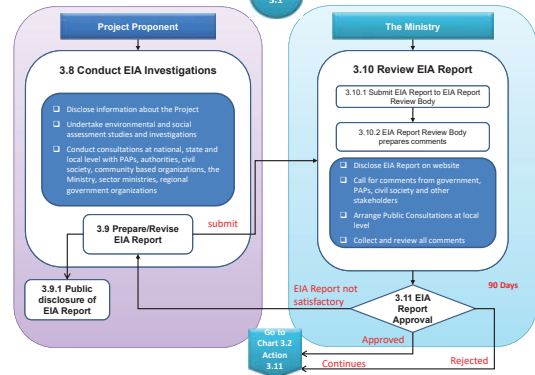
3.1

Project Proponent

3.8 Conduct EIA Investigations

❑ Disclose information about the Project

❑ Undertake environmental and social assessment studies and investigations

❑ Conduct consultations at national, state and local level with PAPs, authorities, civil society, community based organizations, the Ministry, sector ministries, regional government organizations

3.9 Prepare/Revise EIA Report

submit

3.9.1 Public disclosure of EIA Report

The Ministry

3.10 Review EIA Report

3.10.1 Submit EIA Report to EIA Report Review Body

3.10.2 EIA Report Review Body prepares comments

❑ Disclose EIA Report on website

❑ Call for comments from government, PAPs, civil society and other stakeholders

❑ Arrange Public Consultations at local level

❑ Collect and review all comments

EIA Report not satisfactory

3.11 EIA Report Approval

90 Days

Approved

Go to Chart 3.2 Action 3.11

Continues

Rejected